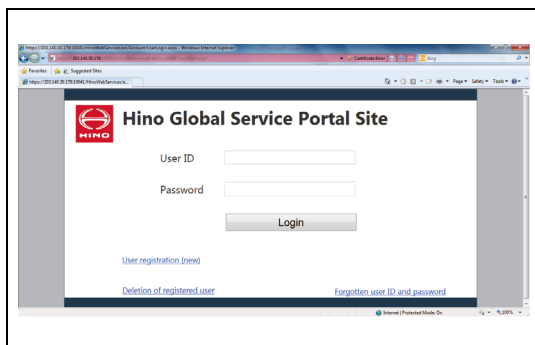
https://203.140.30.178:10041/HinoWebServices/en/Account/UserLogin.aspx - Windows Internet Explorer

203.140.30.178

Certificate Error

Bing

Favorites

Suggested Sites

https://203.140.30.178:10041/HinoWebServices/e...

Page ▾ Safety ▾ Tools ▾

HINO

Hino Global Service Portal Site

User ID

Password

Login

User registration (new)

Deletion of registered user

Forgotten user ID and password

Internet | Protected Mode: On

100%